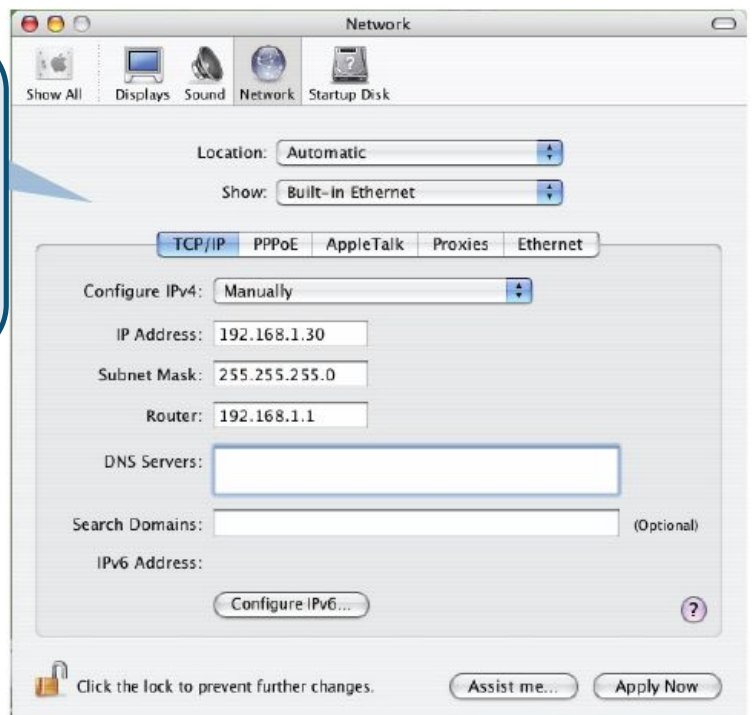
Network

Show All Displays Sound Network Startup Disk

Location: Automatic

Show: Built-in Ethernet

TCP/IP PPPoE AppleTalk Proxies Ethernet

Configure IPv4: Manually

IP Address: 192.168.1.30

Subnet Mask: 255.255.255.0

Router: 192.168.1.1

DNS Servers:

Search Domains: (Optional)

IPv6 Address:

Configure IPv6...

?

Click the lock to prevent further changes.

Assist me...

Apply Now